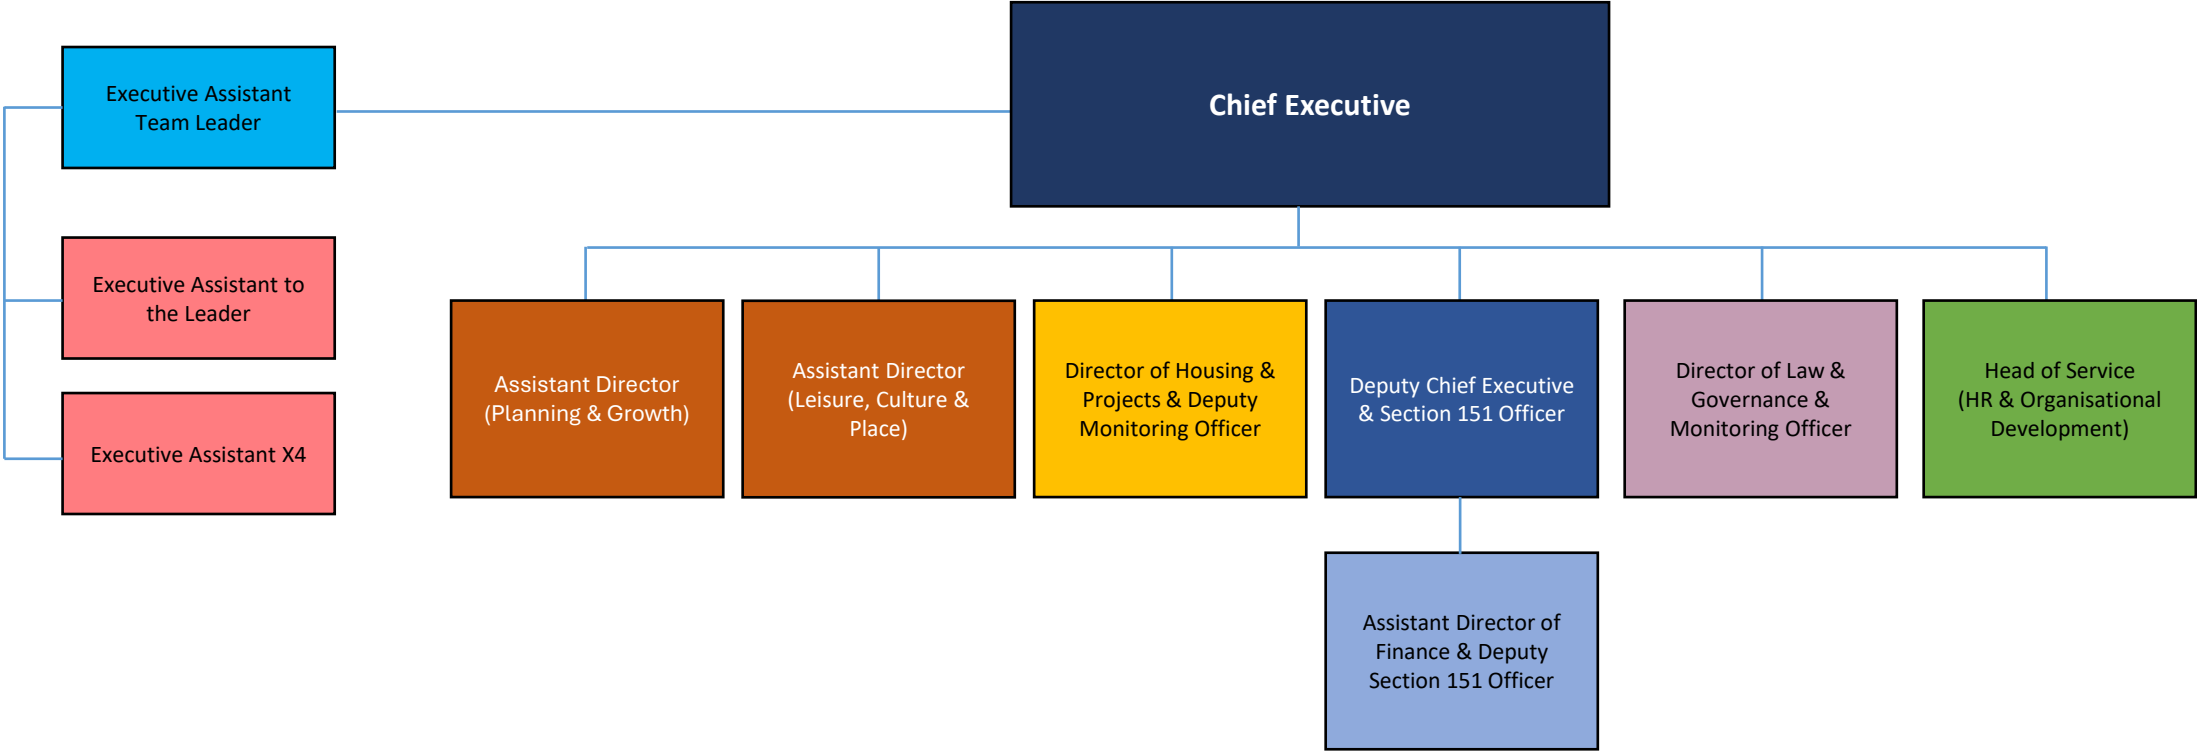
Chief Executive

Executive Assistant Team Leader

Executive Assistant to the Leader

Executive Assistant X4

Assistant Director (Planning & Growth)

Assistant Director (Leisure, Culture & Place)

Director of Housing & Projects & Deputy Monitoring Officer

Deputy Chief Executive & Section 151 Officer

Director of Law & Governance & Monitoring Officer

Head of Service (HR & Organisational Development)

Assistant Director of Finance & Deputy Section 151 Officer